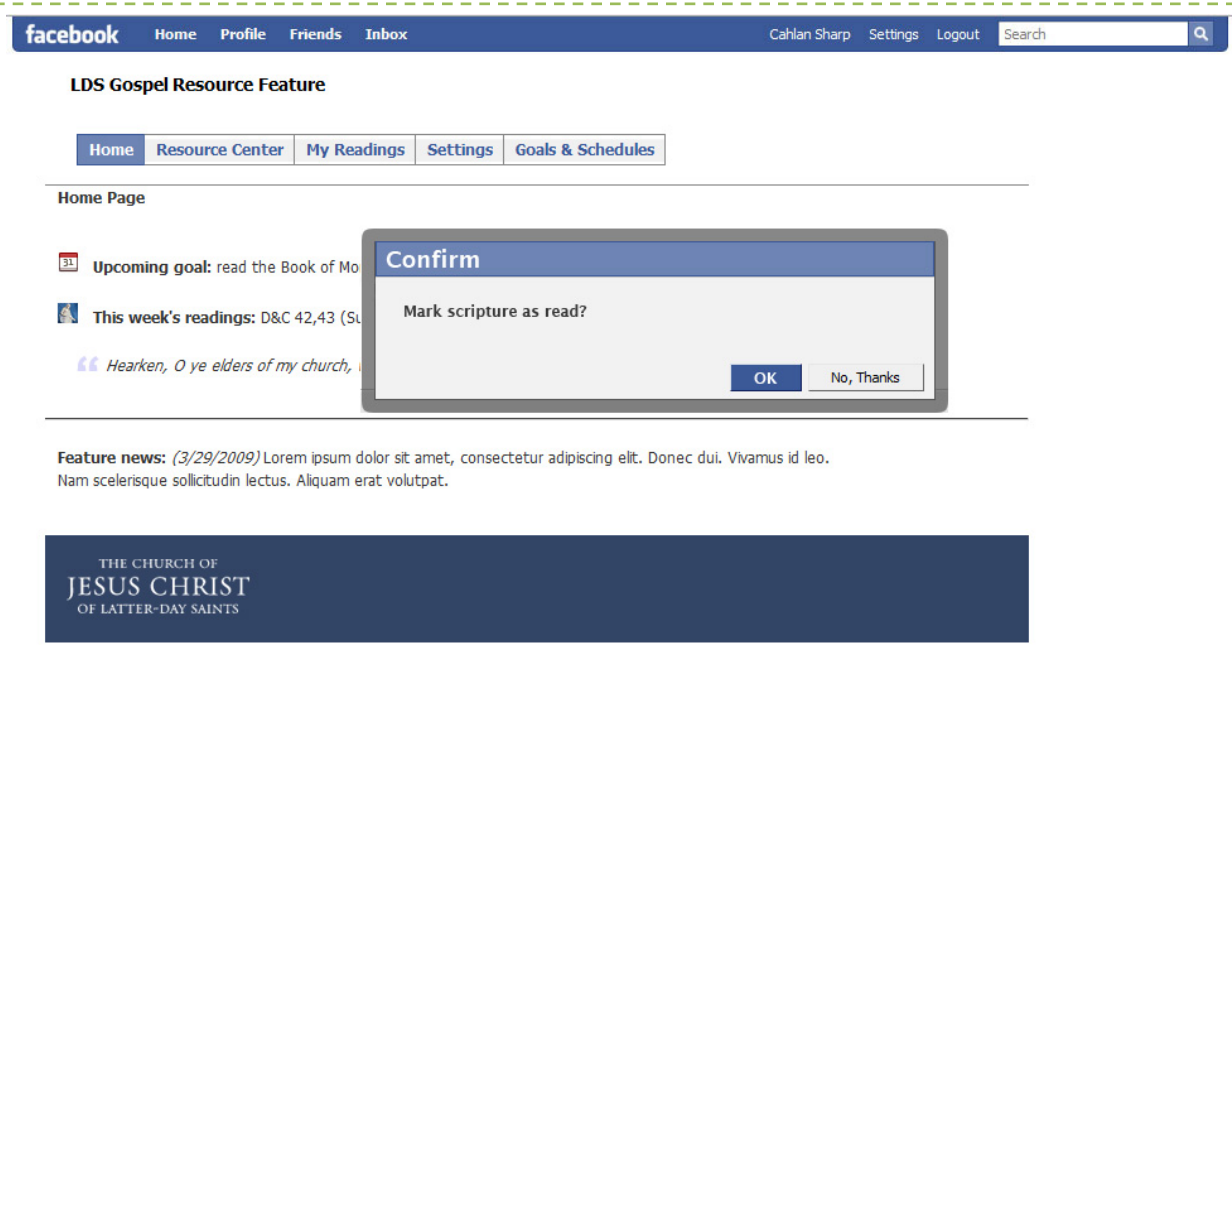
facebook Home Profile Friends Inbox Cahlan Sharp Settings Logout Search

LDS Gospel Resource Feature

| Home | Resource Center | My Readings | Settings | Goals & Schedules |
|---|---|---|---|---|

Home Page

31 **Upcoming goal:** read the Book of Mo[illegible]

**This week's readings:** D&C 42,43 (Su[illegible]

*Hearken, O ye elders of my church,* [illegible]

Confirm

Mark scripture as read?

OK No, Thanks

**Feature news:** *(3/29/2009)* Lorem ipsum dolor sit amet, consectetur adipiscing elit. Donec dui. Vivamus id leo. Nam scelerisque sollicitudin lectus. Aliquam erat volutpat.

THE CHURCH OF
JESUS CHRIST
OF LATTER-DAY SAINTS